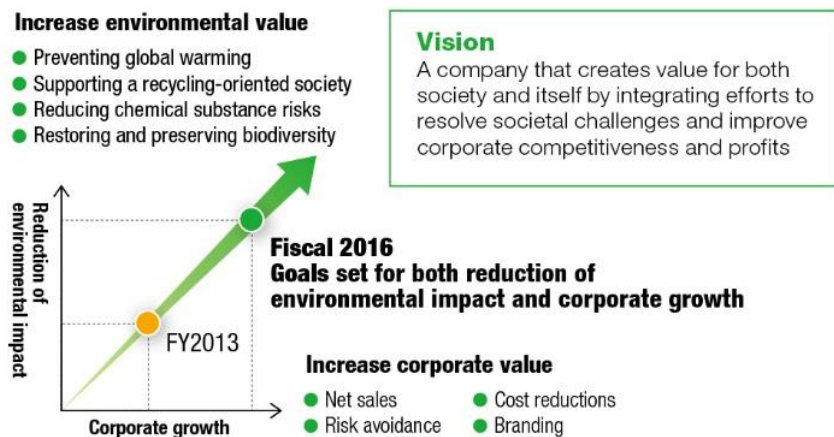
Increase environmental value
Preventing global warming
Supporting a recycling-oriented society
Reducing chemical substance risks
Restoring and preserving biodiversity

Vision
A company that creates value for both society and itself by integrating efforts to resolve societal challenges and improve corporate competitiveness and profits

Reduction of environmental impact

Fiscal 2016
Goals set for both reduction of environmental impact and corporate growth

FY2013

Increase corporate value
Net sales
Cost reductions
Risk avoidance
Branding

Corporate growth